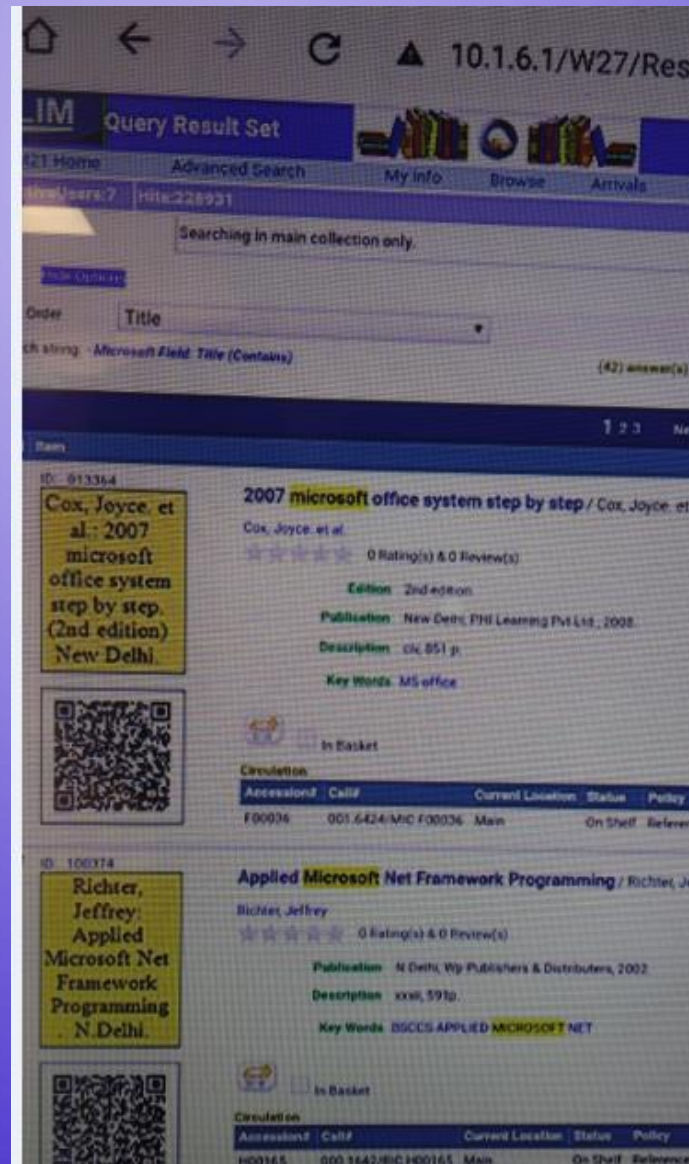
10.1.6.1/W27/Res

LIM Query Result Set

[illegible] Home Advanced Search My Info Browse Arrivals

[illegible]Users:7 Hits:228931

Searching in main collection only.

Hide Options

Order Title

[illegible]ch string: Microsoft Field: Title (Contains)

(42) answer(s)

1 2 3 Ne

Item

ID: 013364

Cox, Joyce. et al.: 2007 microsoft office system step by step. (2nd edition) New Delhi.

2007 microsoft office system step by step / Cox, Joyce. et

Cox, Joyce. et al.

0 Rating(s) & 0 Review(s)

Edition 2nd edition

Publication New Delhi, PHI Learning Pvt Ltd., 2008.

Description clx, 851 p.

Key Words MS office

In Basket

Circulation

| Accession# | Call# | Current Location | Status | Policy |
|---|---|---|---|---|
| F00036 | 001.6424/MIC F00036 | Main | On Shelf | Referen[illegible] |

ID: 100374

Richter, Jeffrey: Applied Microsoft Net Framework Programming . N.Delhi.

Applied Microsoft Net Framework Programming / Richter, J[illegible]

Richter, Jeffrey

0 Rating(s) & 0 Review(s)

Publication N Delhi, Wp Publishers & Distributers, 2002

Description xxxii, 591p.

Key Words BSCCS APPLIED MICROSOFT NET

In Basket

Circulation

| Accession# | Call# | Current Location | Status | Policy |
|---|---|---|---|---|
| H00165 | 000.1642/RIC H00165 | Main | On Shelf | Reference |